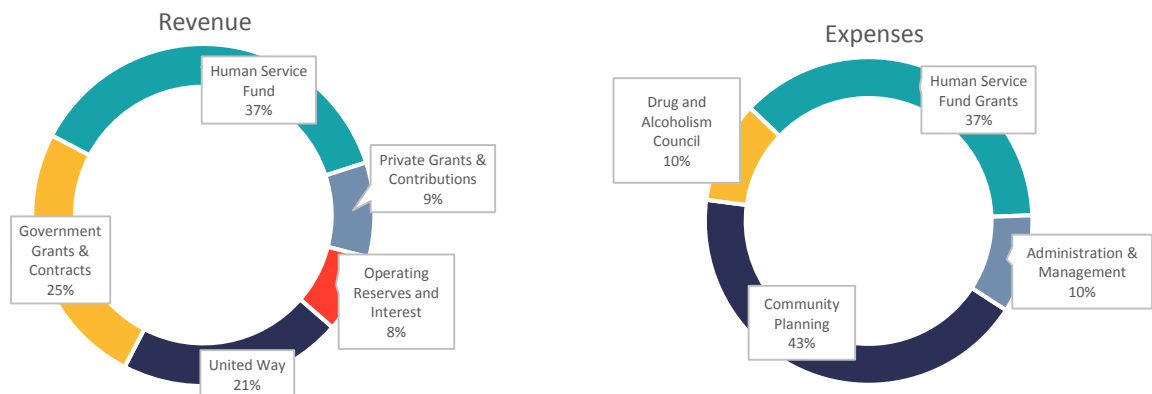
Revenue

Human Service Fund 37%

Private Grants & Contributions 9%

Operating Reserves and Interest 8%

United Way 21%

Government Grants & Contracts 25%

Expenses

Drug and Alcoholism Council 10%

Human Service Fund Grants 37%

Administration & Management 10%

Community Planning 43%